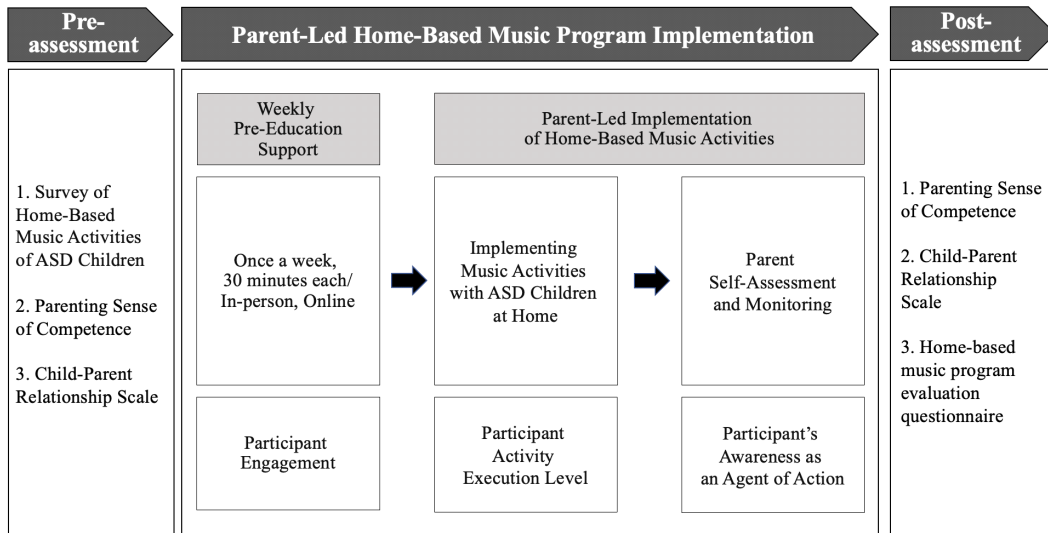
Pre-assessment

Parent-Led Home-Based Music Program Implementation

Post-assessment

1. Survey of Home-Based Music Activities of ASD Children

2. Parenting Sense of Competence

3. Child-Parent Relationship Scale

Weekly Pre-Education Support

Parent-Led Implementation of Home-Based Music Activities

Once a week, 30 minutes each/ In-person, Online

Implementing Music Activities with ASD Children at Home

Parent Self-Assessment and Monitoring

Participant Engagement

Participant Activity Execution Level

Participant's Awareness as an Agent of Action

1. Parenting Sense of Competence

2. Child-Parent Relationship Scale

3. Home-based music program evaluation questionnaire